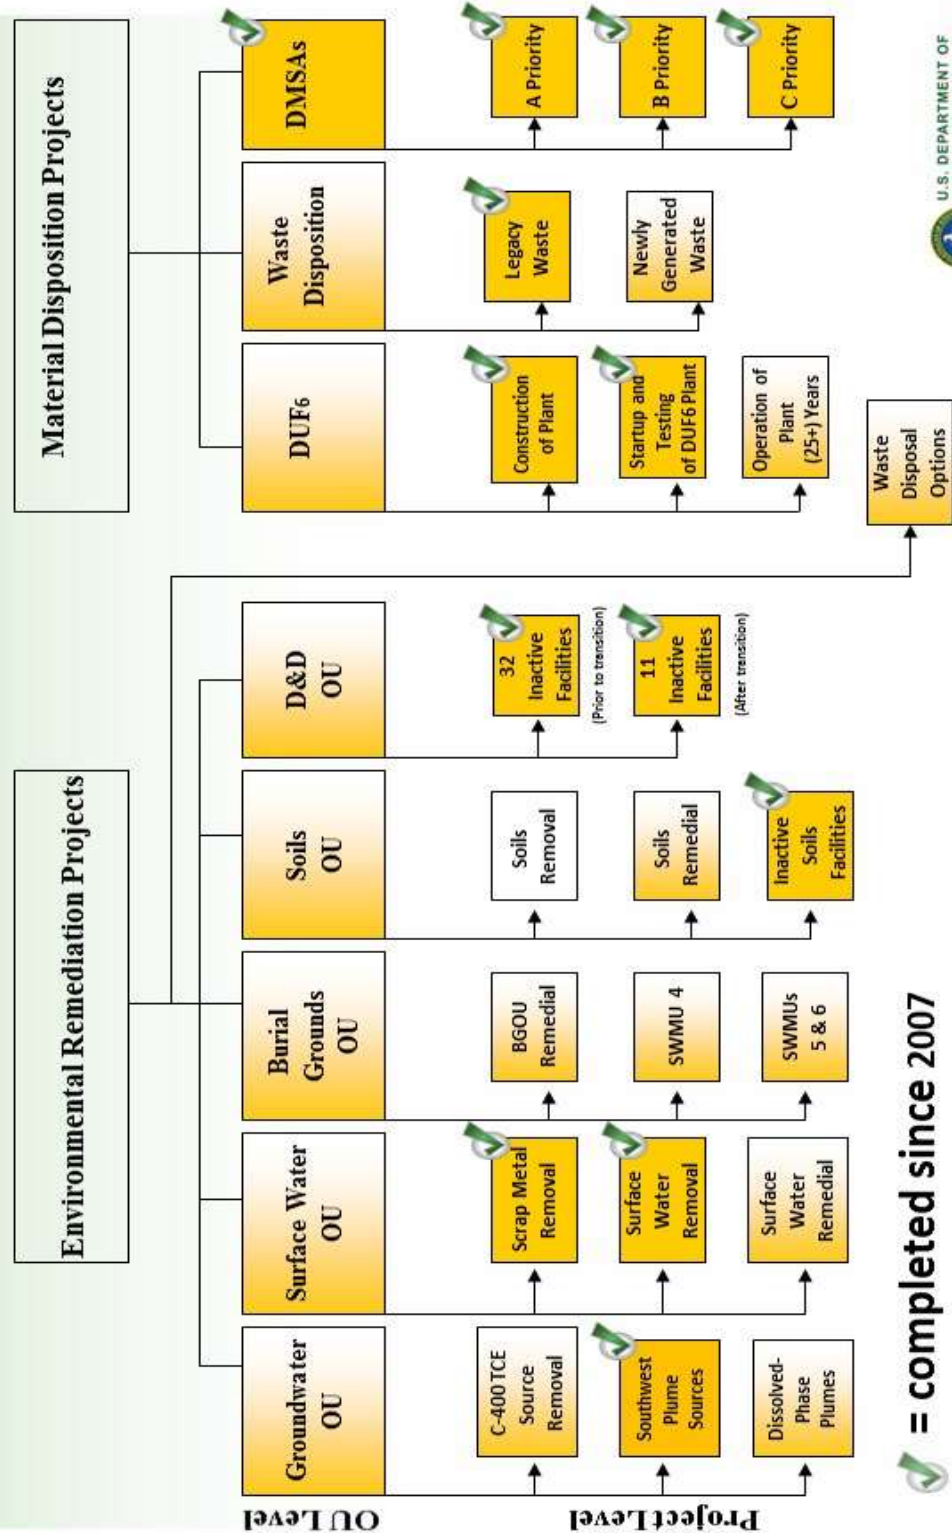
Environmental Remediation Projects

Material Disposition Projects

OU Level

Project Level

Groundwater OU

Surface Water OU

Burial Grounds OU

Soils OU

D&D OU

DUF6

Waste Disposition

DMSAs

C-400 TCE Source Removal

Southwest Plume Sources

Dissolved-Phase Plumes

Scrap Metal Removal

Surface Water Removal

Surface Water Remedial

BGOU Remedial

SWMU 4

SWMUs 5 & 6

Soils Removal

Soils Remedial

Inactive Soils Facilities

32 Inactive Facilities

(Prior to transition)

11 Inactive Facilities

(After transition)

Waste Disposal Options

Construction of Plant

Startup and Testing of DUF6 Plant

Operation of Plant (25+) Years

Legacy Waste

Newly Generated Waste

A Priority

B Priority

C Priority

= completed since 2007

U.S. DEPARTMENT OF